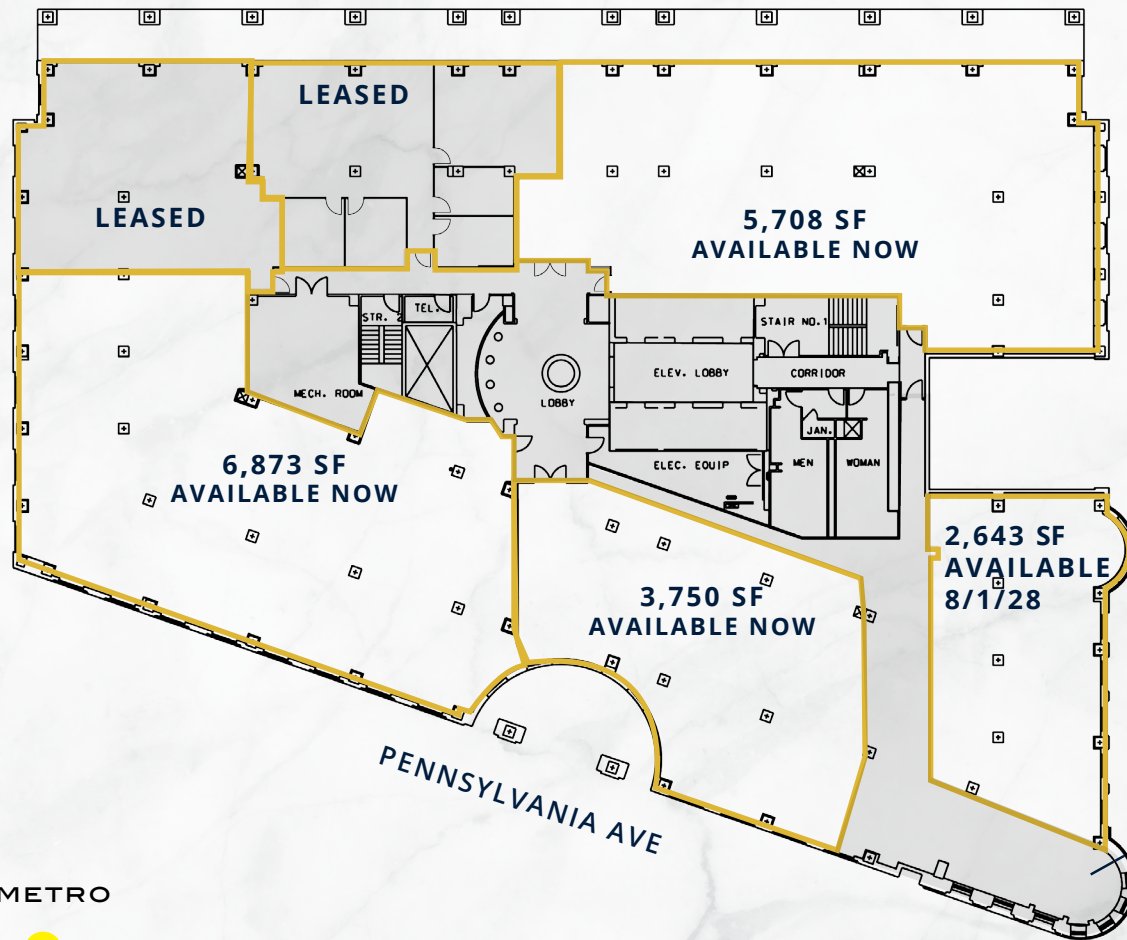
LEASED

LEASED

5,708 SF
AVAILABLE NOW

STR. 2

TEL.

STAIR NO.1

ELEV. LOBBY

CORRIDOR

MECH. ROOM

LOBBY

JAN.

ELEC. EQUIP

MEN

WOMAN

6,873 SF
AVAILABLE NOW

2,643 SF
AVAILABLE
8/1/28

3,750 SF
AVAILABLE NOW

PENNSYLVANIA AVE

METRO